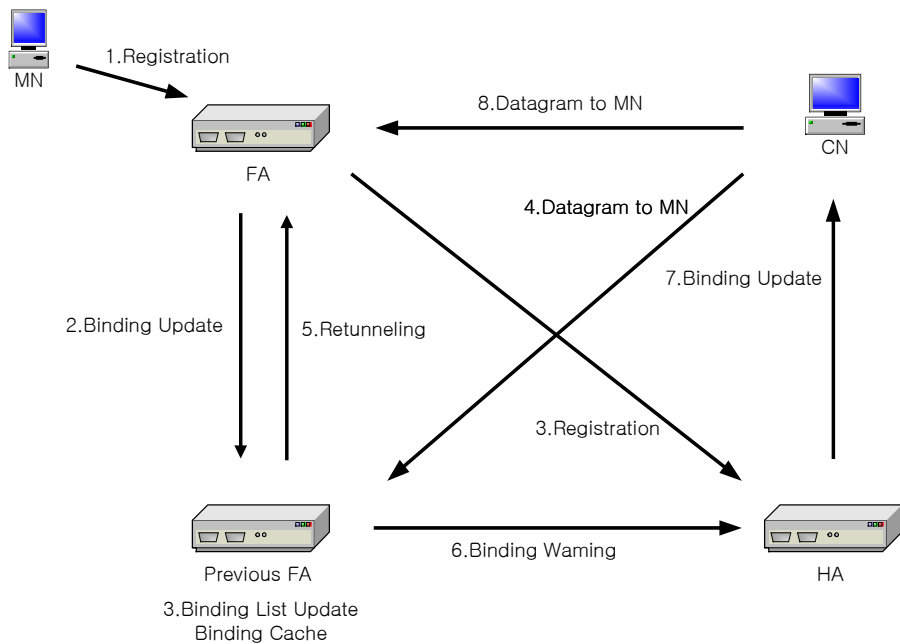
MN

1.Registration

8.Datagram to MN

CN

FA

4.Datagram to MN

7.Binding Update

2.Binding Update

5.Retunneling

3.Registration

6.Binding Waming

Previous FA

HA

3.Binding List Update
Binding Cache